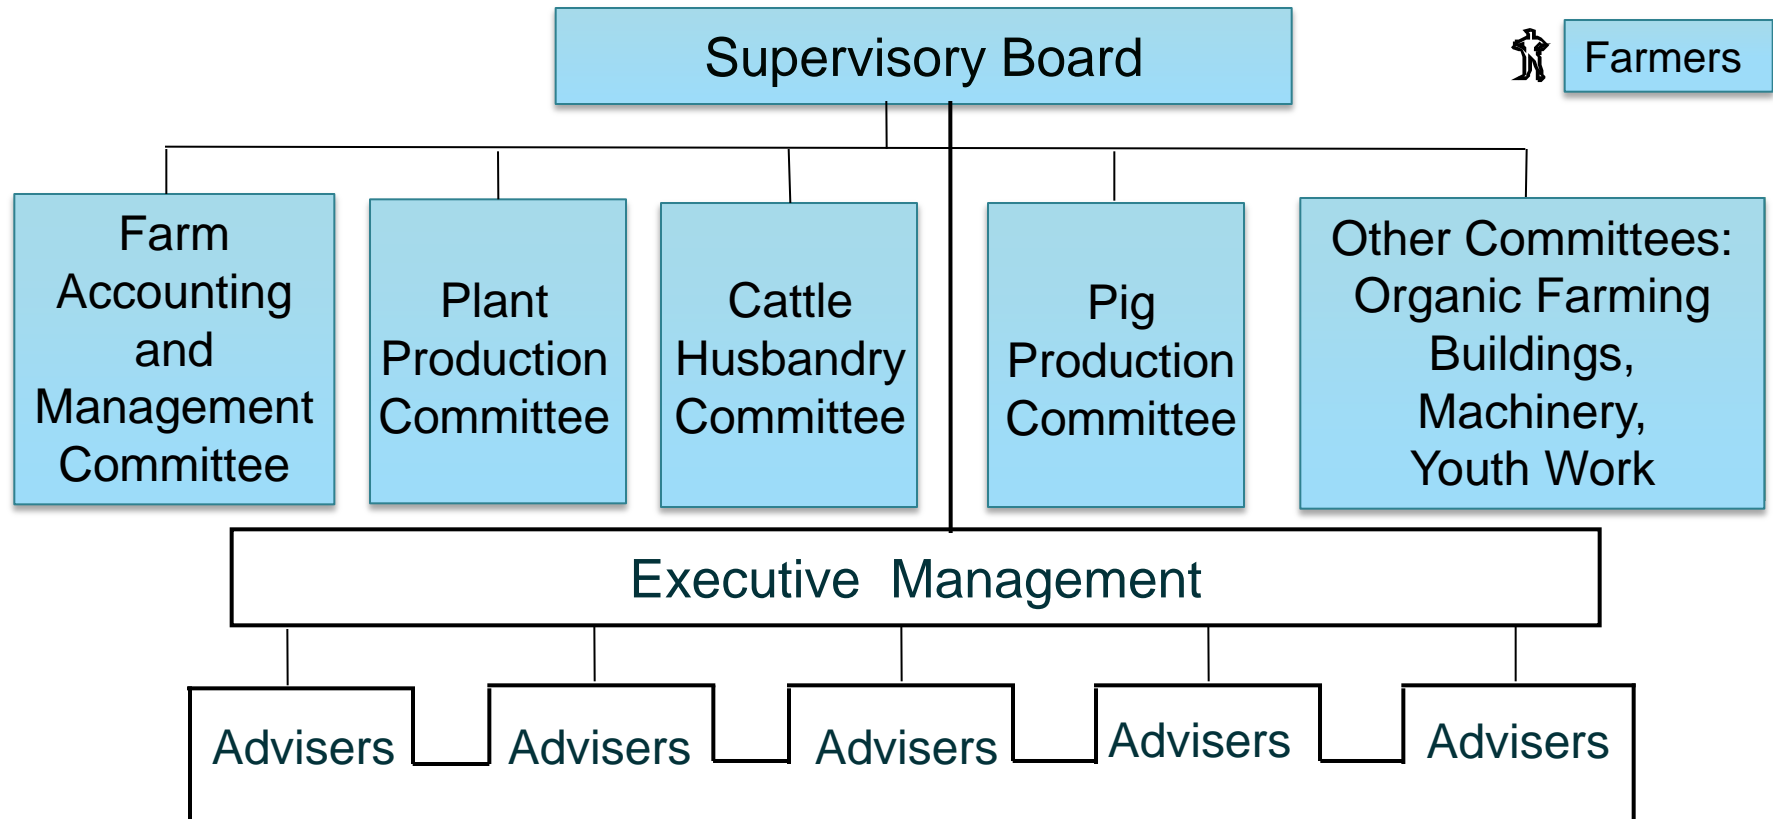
Supervisory Board

Farmers

Farm Accounting and Management Committe

Plant Production Committee

Cattle Husbandry Committee

Pig Production Committee

Other Committees: Organic Farming Buildings, Machinery, Youth Work

Executive Management

Advisers

Advisers

Advisers

Advisers

Advisers